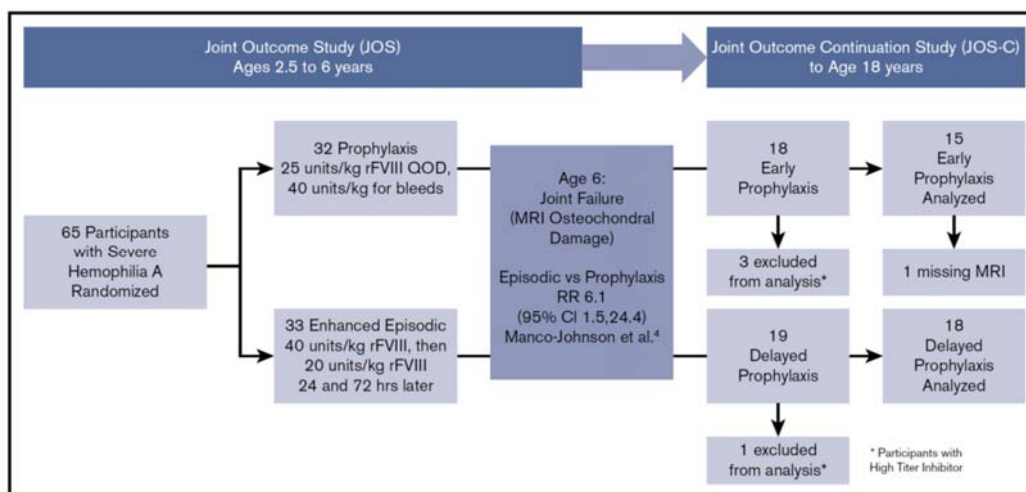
Joint Outcome Study (JOS)
Ages 2.5 to 6 years

Joint Outcome Continuation Study (JOS-C)
to Age 18 years

65 Participants with Severe Hemophilia A Randomized

32 Prophylaxis
25 units/kg rFVIII QOD,
40 units/kg for bleeds

33 Enhanced Episodic
40 units/kg rFVIII, then
20 units/kg rFVIII
24 and 72 hrs later

Age 6:
Joint Failure
(MRI Osteochondral Damage)

Episodic vs Prophylaxis
RR 6.1
(95% CI 1.5,24.4)
Manco-Johnson et al.$^4$

18
Early
Prophylaxis

3 excluded from analysis*

19
Delayed
Prophylaxis

1 excluded from analysis*

15
Early
Prophylaxis
Analyzed

1 missing MRI

18
Delayed
Prophylaxis
Analyzed

* Participants with High Titer Inhibitor